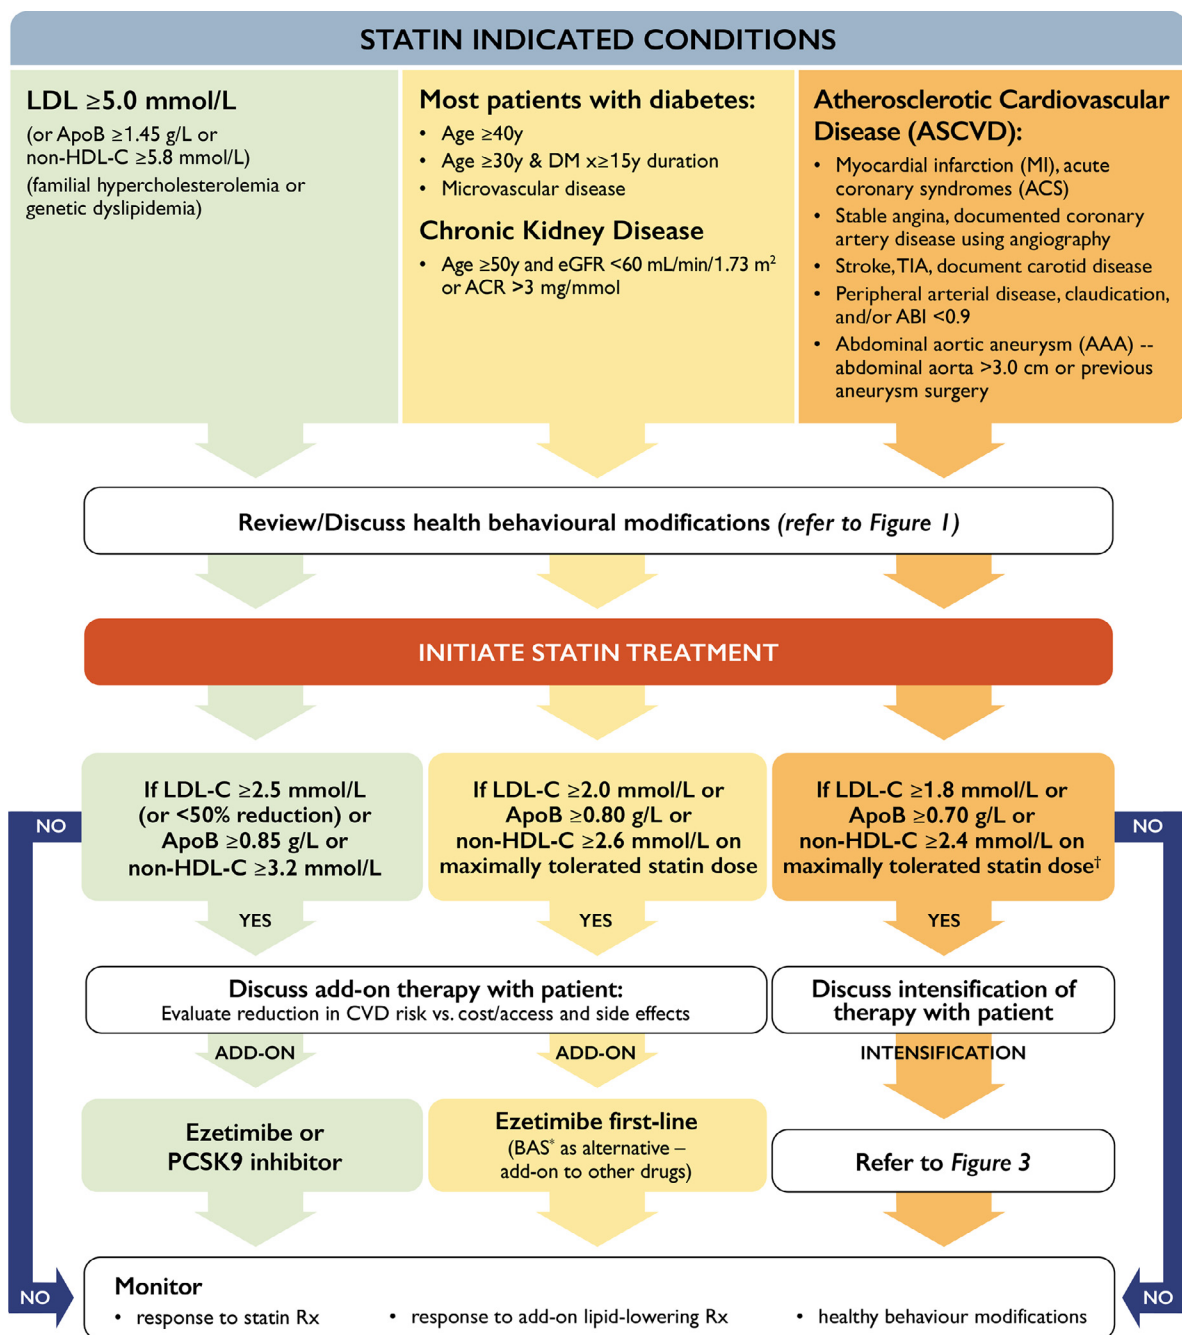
STATIN INDICATED CONDITIONS

LDL ≥5.0 mmol/L
(or ApoB ≥1.45 g/L or non-HDL-C ≥5.8 mmol/L)
(familial hypercholesterolemia or genetic dyslipidemia)

Most patients with diabetes:
• Age ≥40y
• Age ≥30y & DM x≥15y duration
• Microvascular disease

Chronic Kidney Disease
• Age ≥50y and eGFR <60 mL/min/1.73 m$^2$ or ACR >3 mg/mmol

Atherosclerotic Cardiovascular Disease (ASCVD):
• Myocardial infarction (MI), acute coronary syndromes (ACS)
• Stable angina, documented coronary artery disease using angiography
• Stroke, TIA, document carotid disease
• Peripheral arterial disease, claudication, and/or ABI <0.9
• Abdominal aortic aneurysm (AAA) -- abdominal aorta >3.0 cm or previous aneurysm surgery

Review/Discuss health behavioural modifications (refer to Figure 1)

INITIATE STATIN TREATMENT

NO

If LDL-C ≥2.5 mmol/L (or <50% reduction) or ApoB ≥0.85 g/L or non-HDL-C ≥3.2 mmol/L

If LDL-C ≥2.0 mmol/L or ApoB ≥0.80 g/L or non-HDL-C ≥2.6 mmol/L on maximally tolerated statin dose

If LDL-C ≥1.8 mmol/L or ApoB ≥0.70 g/L or non-HDL-C ≥2.4 mmol/L on maximally tolerated statin dose$^†$

NO

YES

YES

YES

Discuss add-on therapy with patient:
Evaluate reduction in CVD risk vs. cost/access and side effects

Discuss intensification of therapy with patient

ADD-ON

ADD-ON

INTENSIFICATION

Ezetimibe or PCSK9 inhibitor

Ezetimibe first-line
(BAS$^*$ as alternative – add-on to other drugs)

Refer to Figure 3

NO

Monitor
• response to statin Rx
• response to add-on lipid-lowering Rx
• healthy behaviour modifications

NO